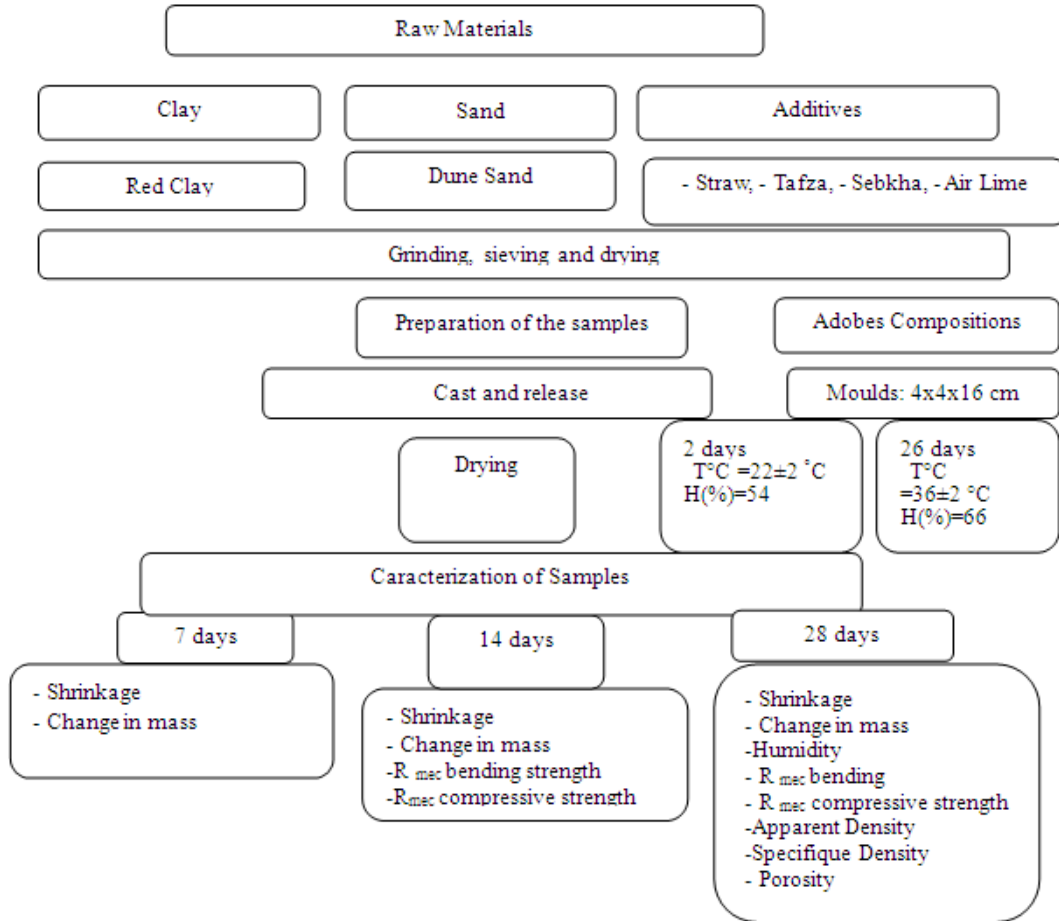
Raw Materials

Clay

Sand

Additives

Red Clay

Dune Sand

- Straw, - Tafza, - Sebkha, - Air Lime

Grinding, sieving and drying

Preparation of the samples

Adobes Compositions

Cast and release

Moulds: 4x4x16 cm

Drying

2 days
T°C =22±2 °C
H(%)=54

26 days
T°C =36±2 °C
H(%)=66

Caracterization of Samples

7 days

14 days

28 days

- Shrinkage
- Change in mass

- Shrinkage
- Change in mass
-R $_{mec}$ bending strength
-R$_{mec}$ compressive strength

- Shrinkage
- Change in mass
-Humidity
- R $_{mec}$ bending
- R $_{mec}$ compressive strength
-Apparent Density
-Specifique Density
- Porosity